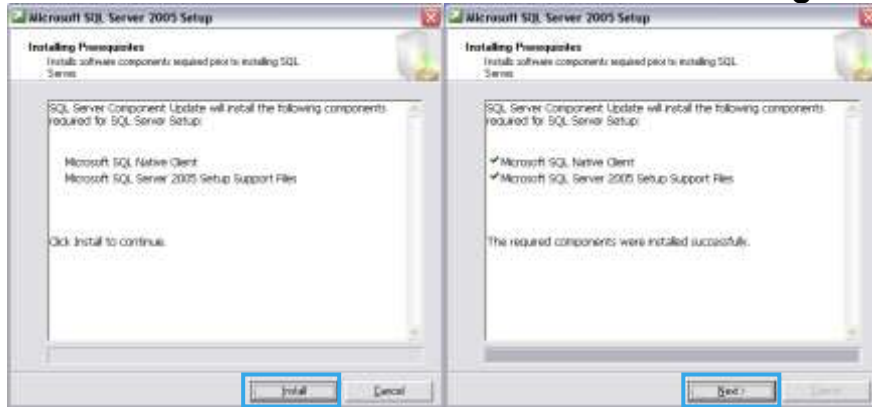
Microsoft SQL Server 2005 Setup

Installing Prerequisites
Installs software components required prior to installing SQL Server.

SQL Server Component Update will install the following components required for SQL Server Setup:

Microsoft SQL Native Client
Microsoft SQL Server 2005 Setup Support Files

Click Install to continue.

Install
Cancel

Microsoft SQL Server 2005 Setup

Installing Prerequisites
Installs software components required prior to installing SQL Server.

SQL Server Component Update will install the following components required for SQL Server Setup:

Microsoft SQL Native Client
Microsoft SQL Server 2005 Setup Support Files

The required components were installed successfully.

Next >
Cancel